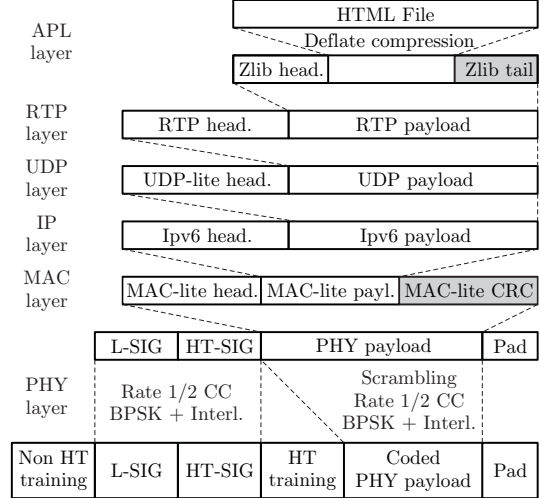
APL layer

HTML File

Deflate compression

Zlib head.

Zlib tail

RTP layer

RTP head.

RTP payload

UDP layer

UDP-lite head.

UDP payload

IP layer

Ipv6 head.

Ipv6 payload

MAC layer

MAC-lite head.

MAC-lite payl.

MAC-lite CRC

L-SIG

HT-SIG

PHY payload

Pad

PHY layer

Rate 1/2 CC BPSK + Interl.

Scrambling Rate 1/2 CC BPSK + Interl.

| Non HT training | L-SIG | HT-SIG | HT training | Coded PHY payload | Pad |
|---|---|---|---|---|---|